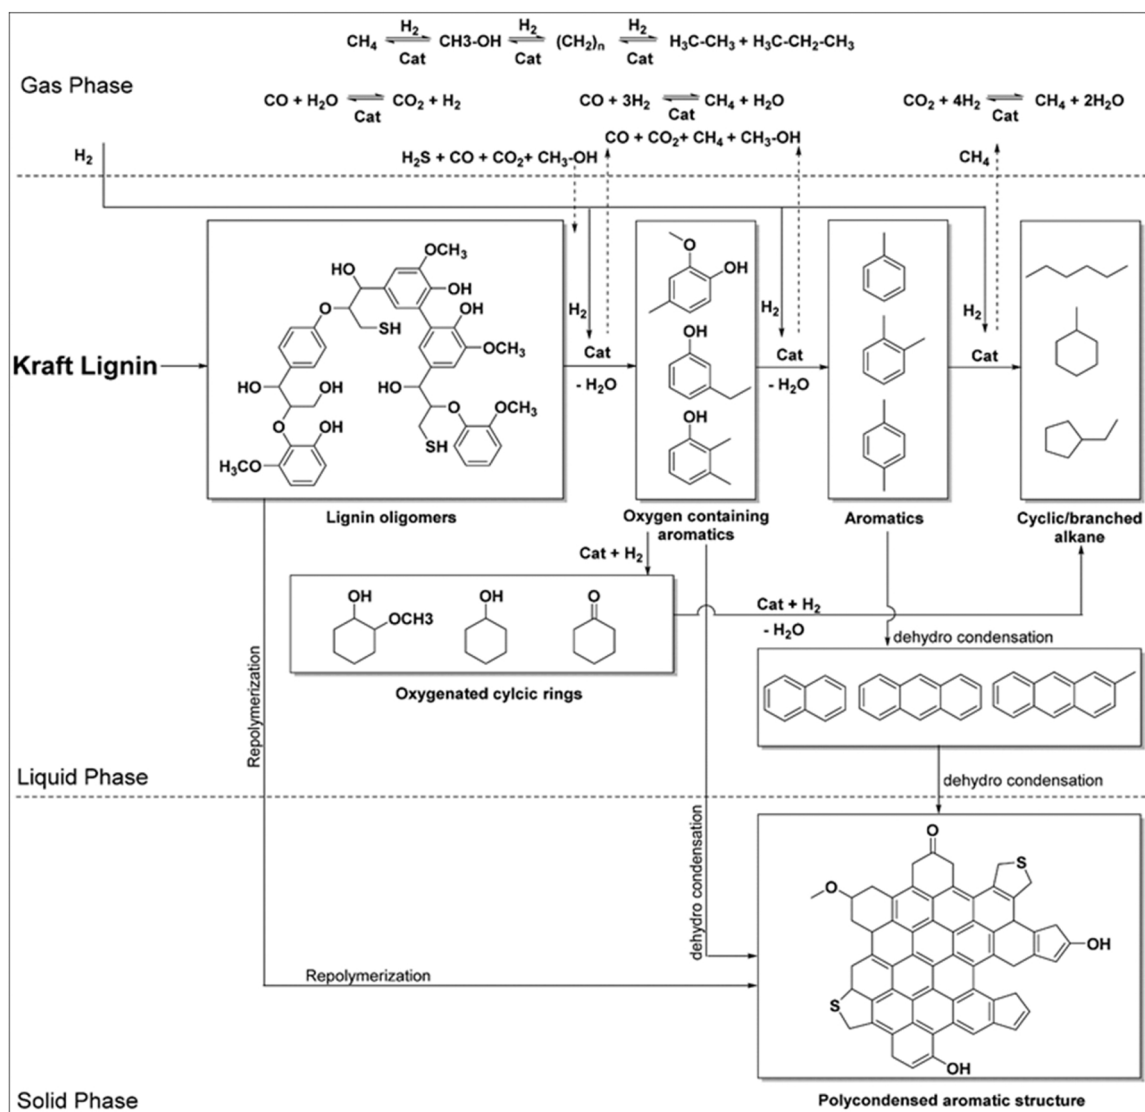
$CH_4 \underset{Cat}{\overset{H_2}{\rightleftharpoons}}$ CH3-OH $\underset{Cat}{\overset{H_2}{\rightleftharpoons}}$ $(CH_2)_n$ $\underset{Cat}{\overset{H_2}{\rightleftharpoons}}$ $H_3C$-$CH_3$ + $H_3C$-$CH_2$-$CH_3$

Gas Phase

$CO + H_2O \underset{Cat}{\rightleftharpoons} CO_2 + H_2$

$CO + 3H_2 \underset{Cat}{\rightleftharpoons} CH_4 + H_2O$

$CO_2 + 4H_2 \underset{Cat}{\rightleftharpoons} CH_4 + 2H_2O$

$H_2$

$H_2S + CO + CO_2 + CH_3$-OH

$CO + CO_2 + CH_4 + CH_3$-OH

$CH_4$

Kraft Lignin

$OCH_3$
HO
OH
OH
SH
$OCH_3$
HO
OH
HO
$OCH_3$
OH
$H_3CO$
SH

Lignin oligomers

$H_2$
Cat
- $H_2O$

OH
OH
OH

Oxygen containing aromatics

$H_2$
Cat
- $H_2O$

Aromatics

$H_2$
Cat

Cyclic/branched alkane

Cat + $H_2$

OH
OCH3
OH
O

Oxygenated cylcic rings

Cat + $H_2$
- $H_2O$

dehydro condensation

Repolymerization

Liquid Phase

dehydro condensation

dehydro condensation

O
S
OH
S
OH

Repolymerization

Solid Phase

Polycondensed aromatic structure